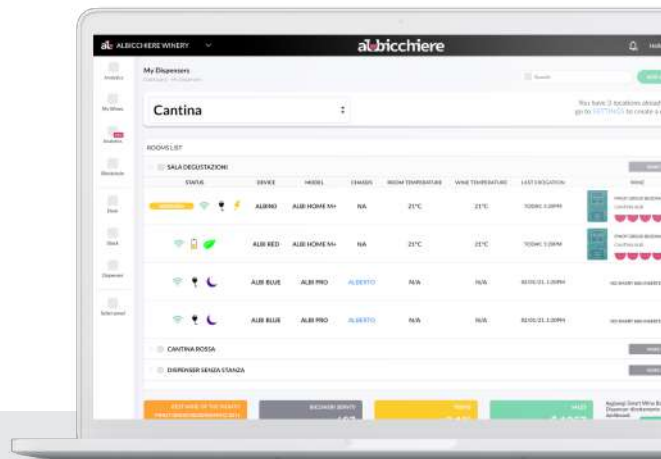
ALBICCHIERE WINERY
albicchiere

Analytics
My Wines
Analytics
Dispenser
Store
Stock
Dispenser

My Dispensers

Cantina

You have 3 locations already
go to SETTINGS to create a

ROOMS LIST

SALA DEGUSTAZIONI

| STATUS | DEVICE | MODEL | CHASSIS | ROOM TEMPERATURE | WINE TEMPERATURE | LAST EROGATION | WINE |
|---|---|---|---|---|---|---|---|
| | ALBINO | ALBI HOME M+ | NA | 21°C | 21°C | TODAY, 1:20PM | |
| | ALBI RED | ALBI HOME M+ | NA | 21°C | 21°C | TODAY, 1:20PM | |
| | ALBI BLUE | ALBI PRO | ALBERTO | N/A | N/A | 02/05/21, 1:20PM | |
| | ALBI BLUE | ALBI PRO | ALBERTO | N/A | N/A | TODAY, 1:20PM | |

CANTINA ROSSA

DISPENSER SENZA STANZA